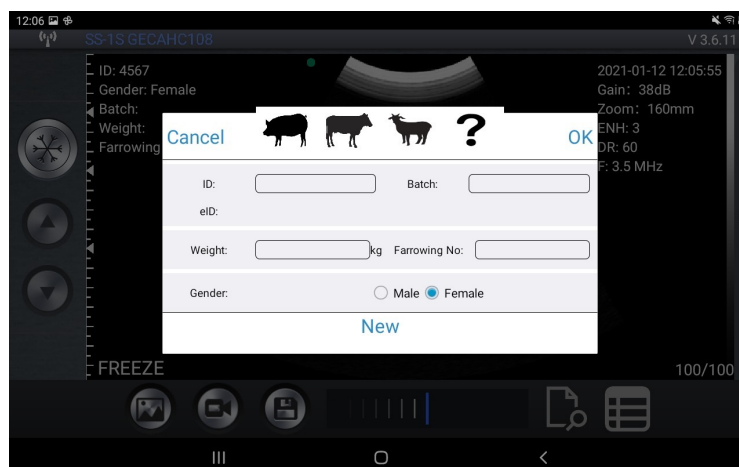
12:06

SS-1S GECAHC108

V 3.6.11

ID: 4567
Gender: Female
Batch:
Weight:
Farrowing

2021-01-12 12:05:55
Gain: 38dB
Zoom: 160mm
ENH: 3
DR: 60
F: 3.5 MHz

Cancel

?

OK

ID:

Batch:

eID:

Weight:

kg

Farrowing No:

Gender:

Male

Female

New

FREEZE

100/100